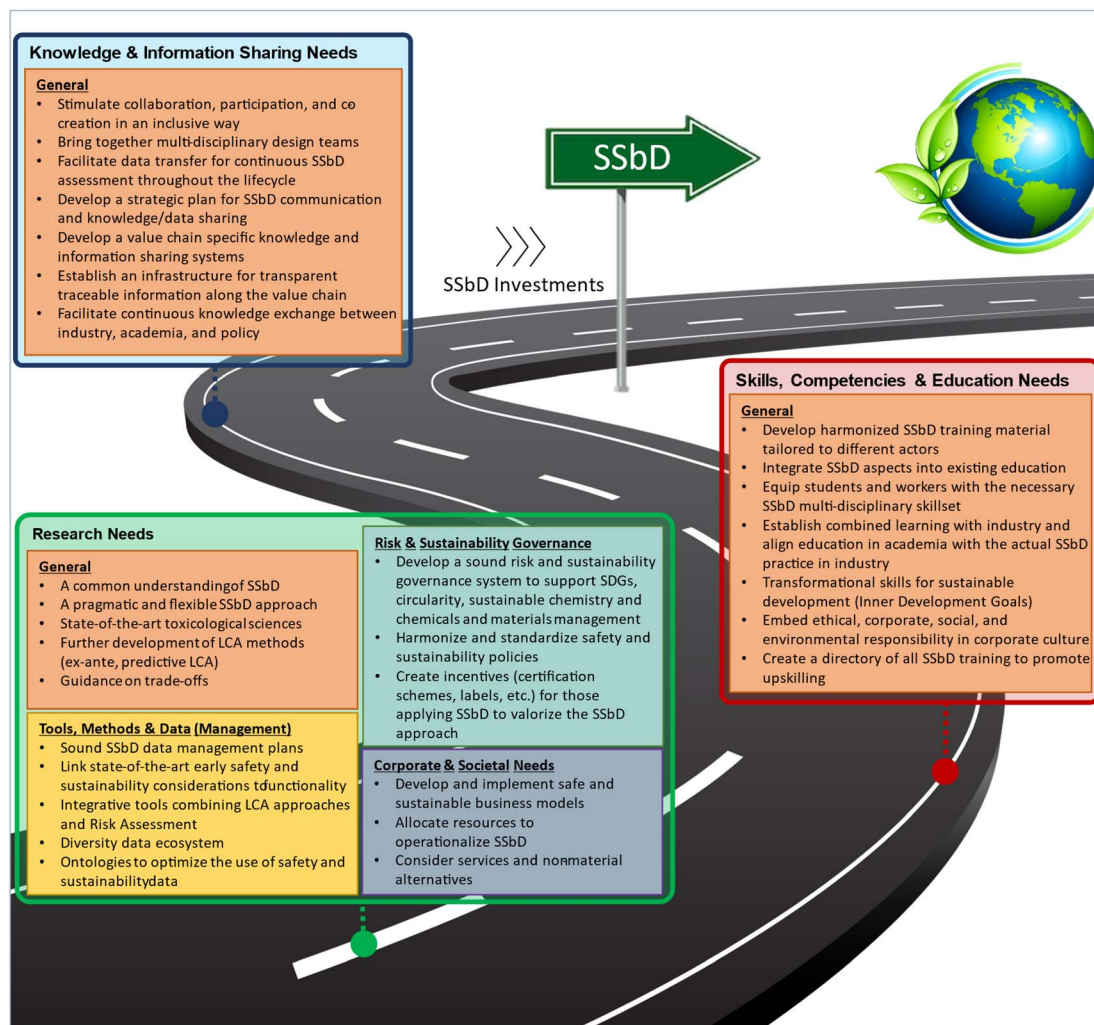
Knowledge & Information Sharing Needs

General
• Stimulate collaboration, participation, and co creation in an inclusive way
• Bring together multi-disciplinary design teams
• Facilitate data transfer for continuous SSbD assessment throughout the lifecycle
• Develop a strategic plan for SSbD communication and knowledge/data sharing
• Develop a value chain specific knowledge and information sharing systems
• Establish an infrastructure for transparent traceable information along the value chain
• Facilitate continuous knowledge exchange between industry, academia, and policy

SSbD

SSbD Investments

Skills, Competencies & Education Needs

General
• Develop harmonized SSbD training material tailored to different actors
• Integrate SSbD aspects into existing education
• Equip students and workers with the necessary SSbD multi-disciplinary skillset
• Establish combined learning with industry and align education in academia with the actual SSbD practice in industry
• Transformational skills for sustainable development (Inner Development Goals)
• Embed ethical, corporate, social, and environmental responsibility in corporate culture
• Create a directory of all SSbD training to promote upskilling

Research Needs

General
• A common understandingof SSbD
• A pragmatic and flexible SSbD approach
• State-of-the-art toxicological sciences
• Further development of LCA methods (ex-ante, predictive LCA)
• Guidance on trade-offs

Tools, Methods & Data (Management)
• Sound SSbD data management plans
• Link state-of-the-art early safety and sustainability considerations tdunctionality
• Integrative tools combining LCA approaches and Risk Assessment
• Diversity data ecosystem
• Ontologies to optimize the use of safety and sustainabilitydata

Risk & Sustainability Governance
• Develop a sound risk and sustainability governance system to support SDGs, circularity, sustainable chemistry and chemicals and materials management
• Harmonize and standardize safety and sustainability policies
• Create incentives (certification schemes, labels, etc.) for those applying SSbD to valorize the SSbD approach

Corporate & Societal Needs
• Develop and implement safe and sustainable business models
• Allocate resources to operationalize SSbD
• Consider services and nonmaterial alternatives